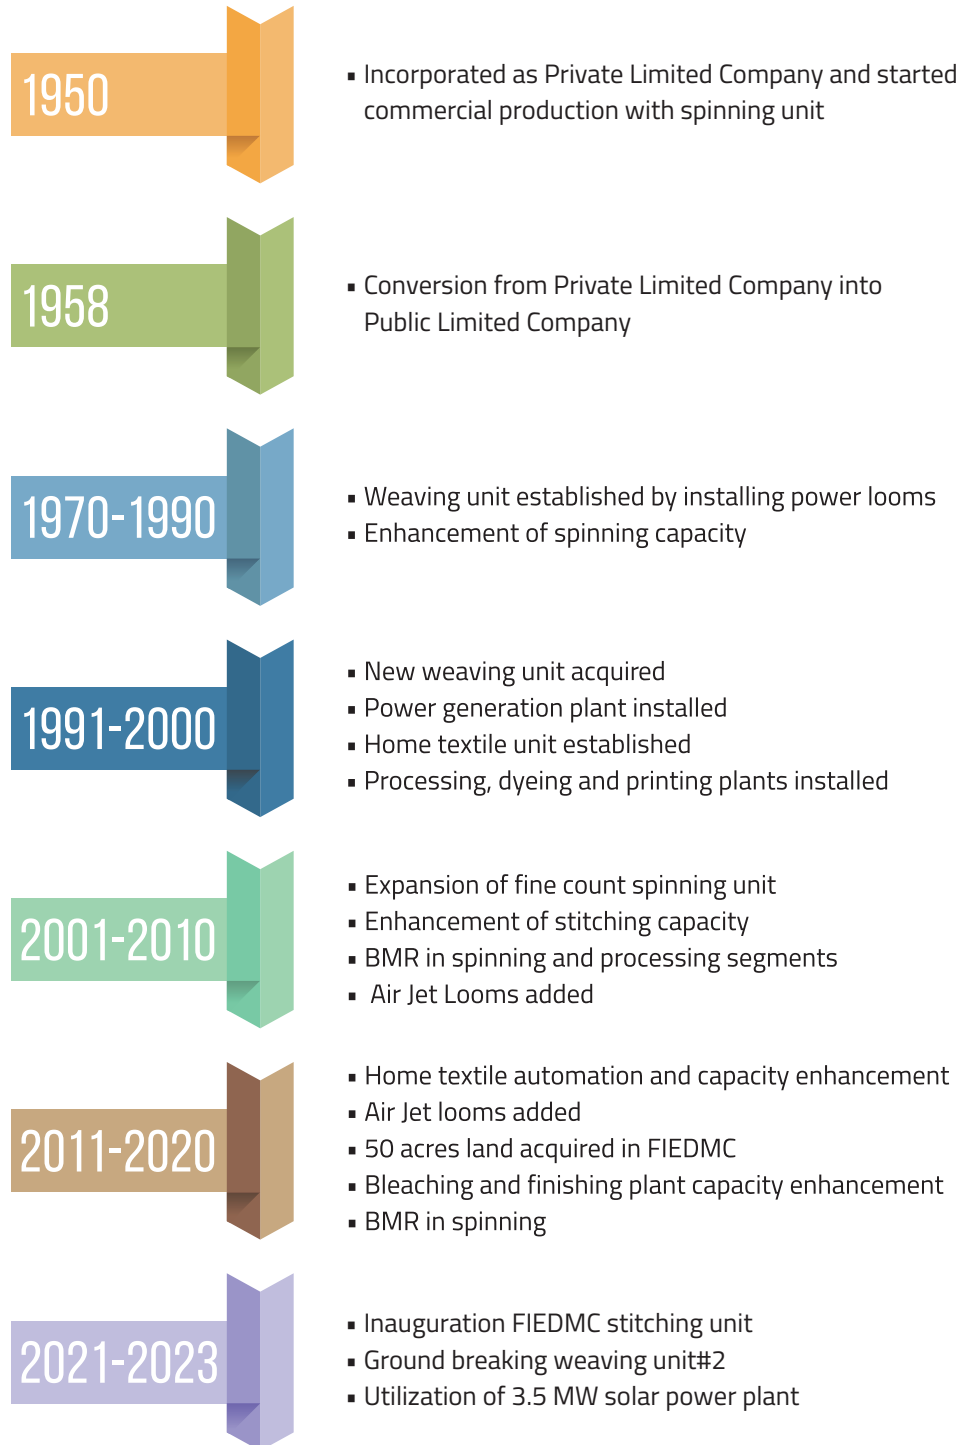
1950

▪ Incorporated as Private Limited Company and started commercial production with spinning unit

1958

▪ Conversion from Private Limited Company into Public Limited Company

1970-1990

▪ Weaving unit established by installing power looms
▪ Enhancement of spinning capacity

1991-2000

▪ New weaving unit acquired
▪ Power generation plant installed
▪ Home textile unit established
▪ Processing, dyeing and printing plants installed

2001-2010

▪ Expansion of fine count spinning unit
▪ Enhancement of stitching capacity
▪ BMR in spinning and processing segments
▪ Air Jet Looms added

2011-2020

▪ Home textile automation and capacity enhancement
▪ Air Jet looms added
▪ 50 acres land acquired in FIEDMC
▪ Bleaching and finishing plant capacity enhancement
▪ BMR in spinning

2021-2023

▪ Inauguration FIEDMC stitching unit
▪ Ground breaking weaving unit#2
▪ Utilization of 3.5 MW solar power plant